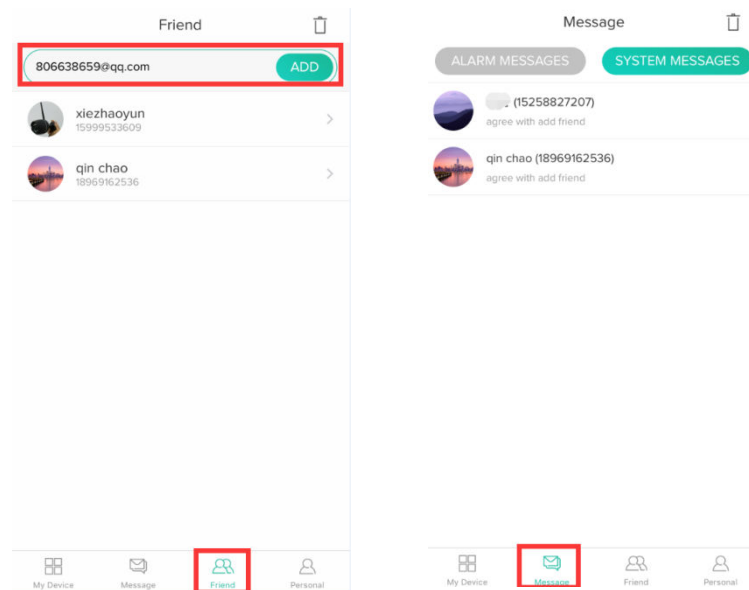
Friend

806638659@qq.com

ADD

xiezhaoyun
15999533609

qin chao
18969162536

My Device
Message
Friend
Personal

Message

ALARM MESSAGES
SYSTEM MESSAGES

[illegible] (15258827207)
agree with add friend

qin chao (18969162536)
agree with add friend

My Device
Message
Friend
Personal